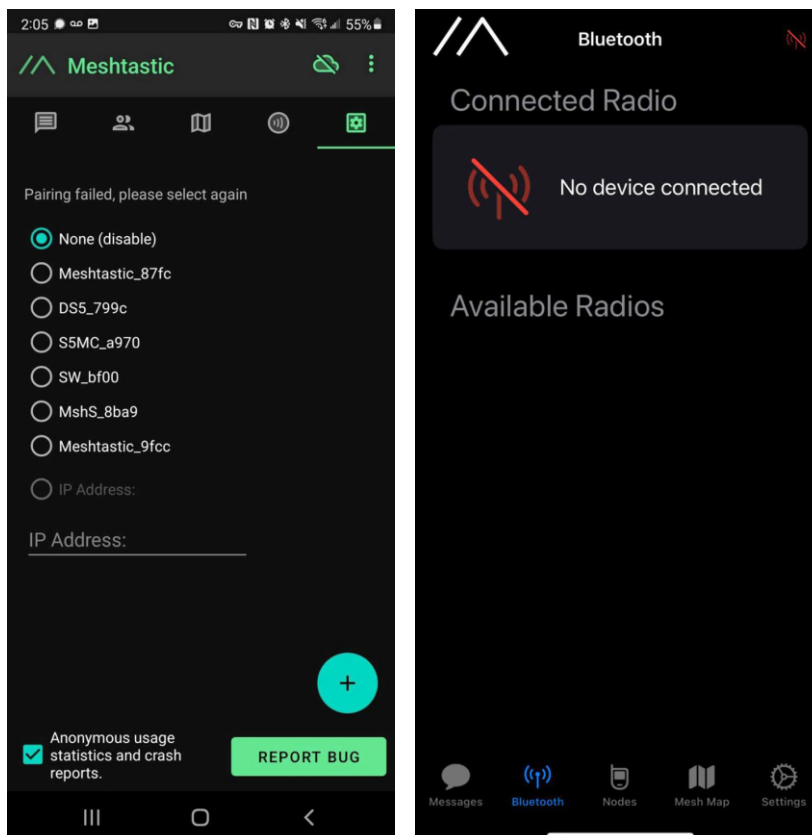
2:05 55%

Meshtastic

Pairing failed, please select again

None (disable)

Meshtastic_87fc

DS5_799c

S5MC_a970

SW_bf00

MshS_8ba9

Meshtastic_9fcc

IP Address:

IP Address:

+

Anonymous usage statistics and crash reports.

REPORT BUG

Bluetooth

Connected Radio

No device connected

Available Radios

Messages Bluetooth Nodes Mesh Map Settings